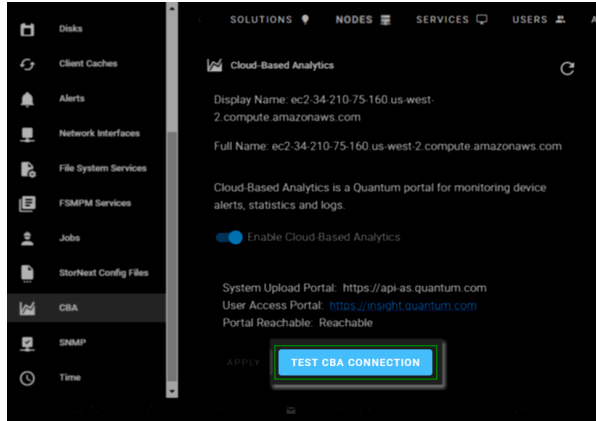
Disks
Client Caches
Alerts
Network Interfaces
File System Services
FSMPM Services
Jobs
StorNext Config Files
CBA
SNMP
Time

SOLUTIONS NODES SERVICES USERS

Cloud-Based Analytics

Display Name: ec2-34-210-75-160.us-west-2.compute.amazonaws.com

Full Name: ec2-34-210-75-160.us-west-2.compute.amazonaws.com

Cloud-Based Analytics is a Quantum portal for monitoring device alerts, statistics and logs.

Enable Cloud-Based Analytics

System Upload Portal: https://api-as.quantum.com
User Access Portal: https://insight.quantum.com
Portal Reachable: Reachable

APPLY TEST CBA CONNECTION